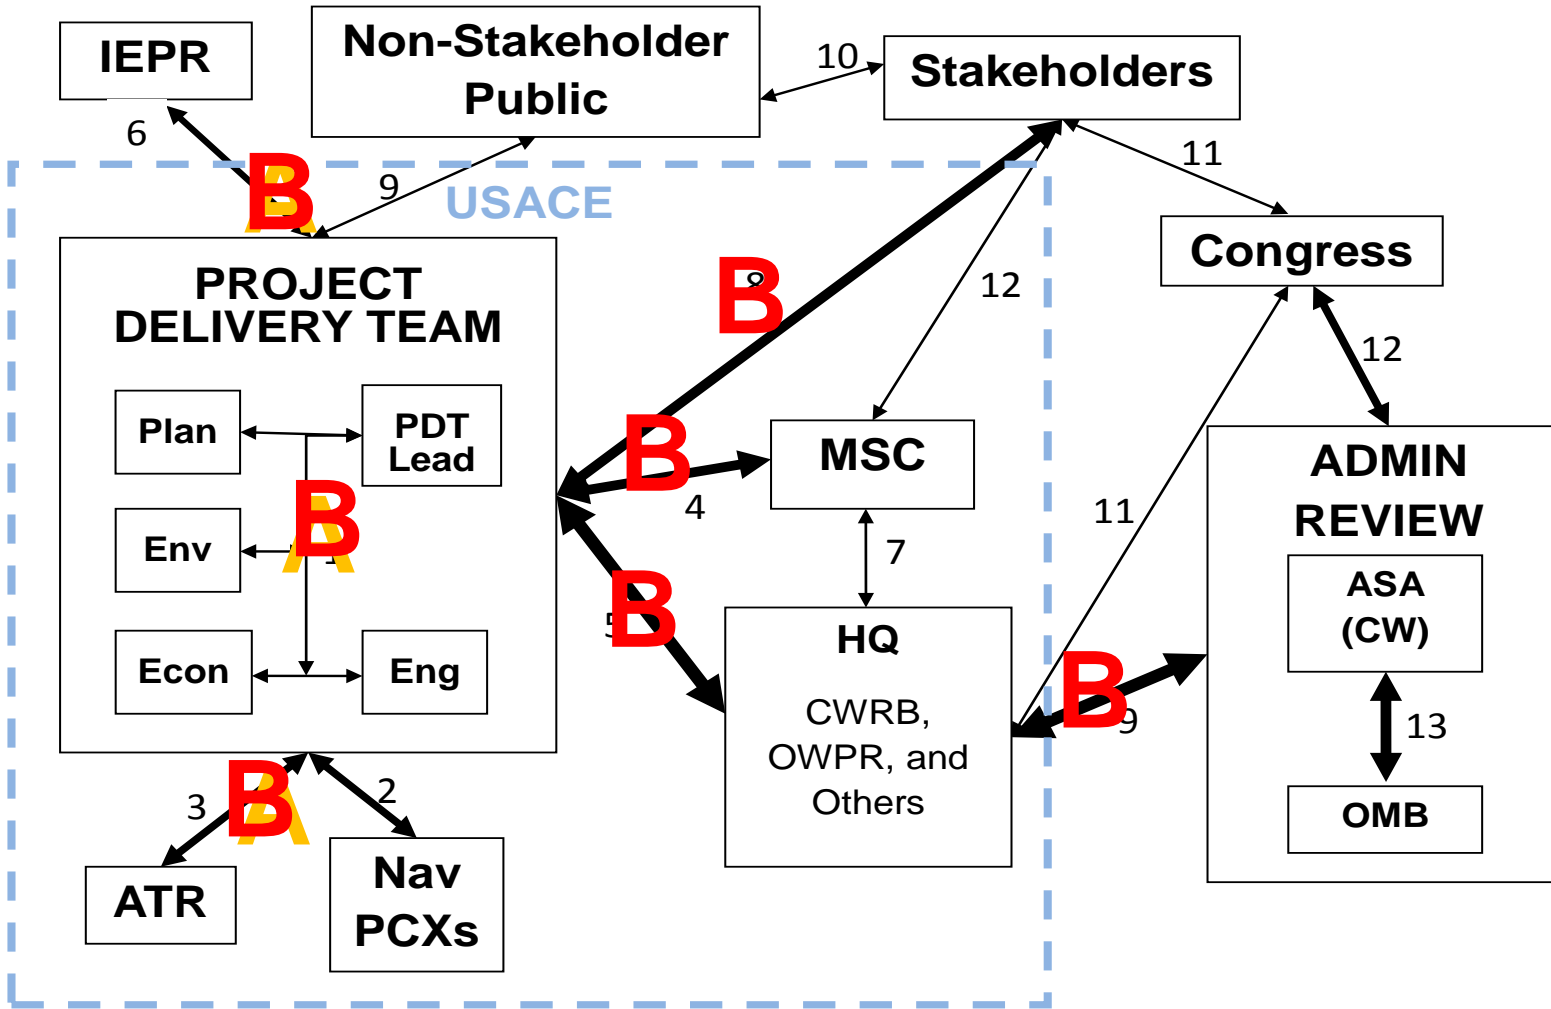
IEPR

Non-Stakeholder Public

10

Stakeholders

6

B
A

9

USACE

11

Congress

PROJECT DELIVERY TEAM

B
8

12

Plan

PDT Lead

B

MSC

12

ADMIN REVIEW

Env

B
A
1

4

7

11

ASA (CW)

Econ

Eng

5
B

HQ

CWRB, OWPR, and Others

B
9

13

OMB

3

B
A

2

ATR

Nav PCXs